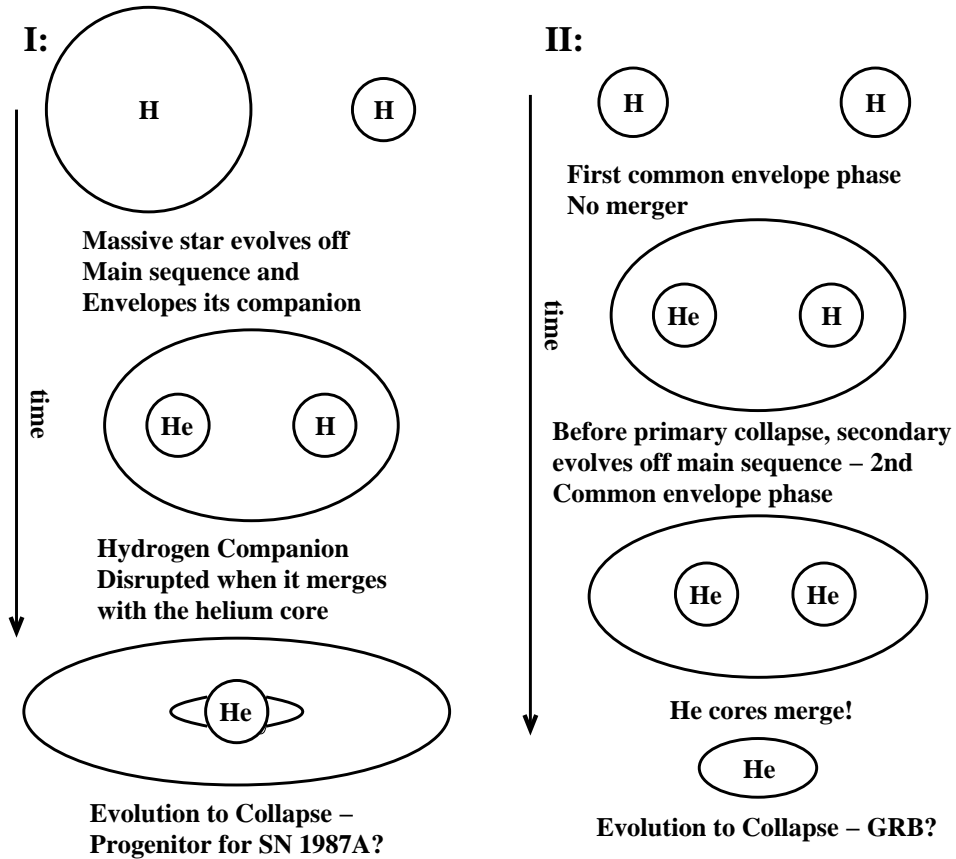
I:

H

H

time

Massive star evolves off Main sequence and Envelopes its companion

He

H

Hydrogen Companion Disrupted when it merges with the helium core

He

Evolution to Collapse – Progenitor for SN 1987A?

II:

H

H

time

First common envelope phase No merger

He

H

Before primary collapse, secondary evolves off main sequence – 2nd Common envelope phase

He

He

He cores merge!

He

Evolution to Collapse – GRB?